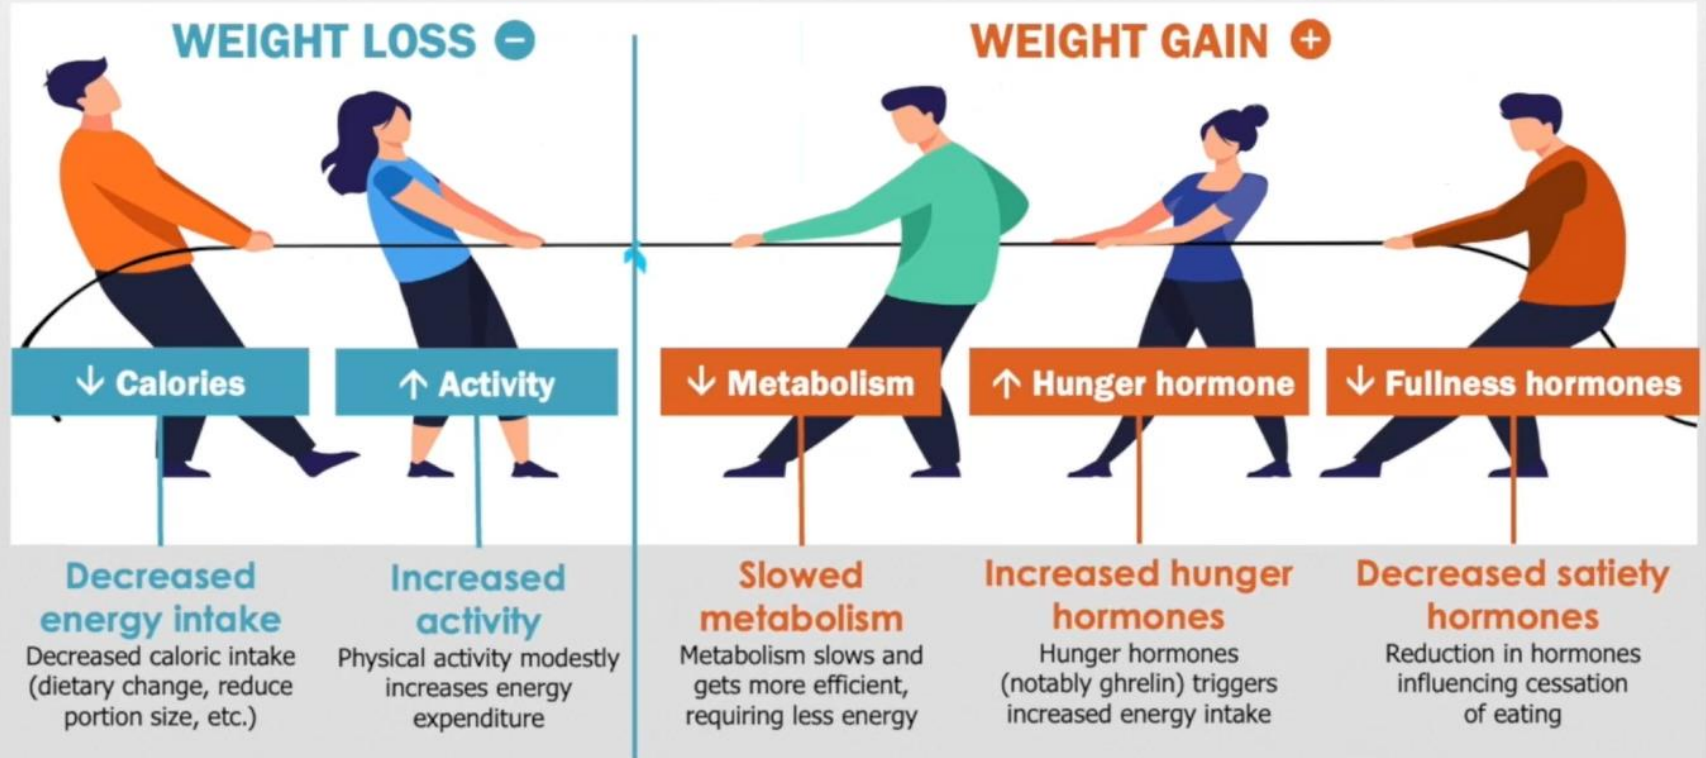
WEIGHT LOSS −

WEIGHT GAIN +

↓ Calories

↑ Activity

↓ Metabolism

↑ Hunger hormone

↓ Fullness hormones

Decreased energy intake
Decreased caloric intake (dietary change, reduce portion size, etc.)

Increased activity
Physical activity modestly increases energy expenditure

Slowed metabolism
Metabolism slows and gets more efficient, requiring less energy

Increased hunger hormones
Hunger hormones (notably ghrelin) triggers increased energy intake

Decreased satiety hormones
Reduction in hormones influencing cessation of eating